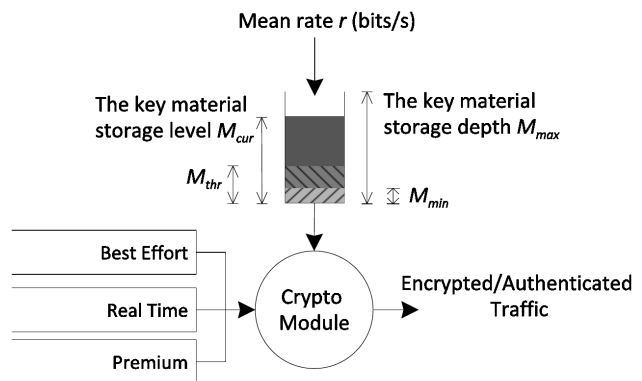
Mean rate $r$ (bits/s)

The key material storage level $M_{cur}$

The key material storage depth $M_{max}$

$M_{thr}$

$M_{min}$

Best Effort

Real Time

Premium

Crypto Module

Encrypted/Authenticated Traffic